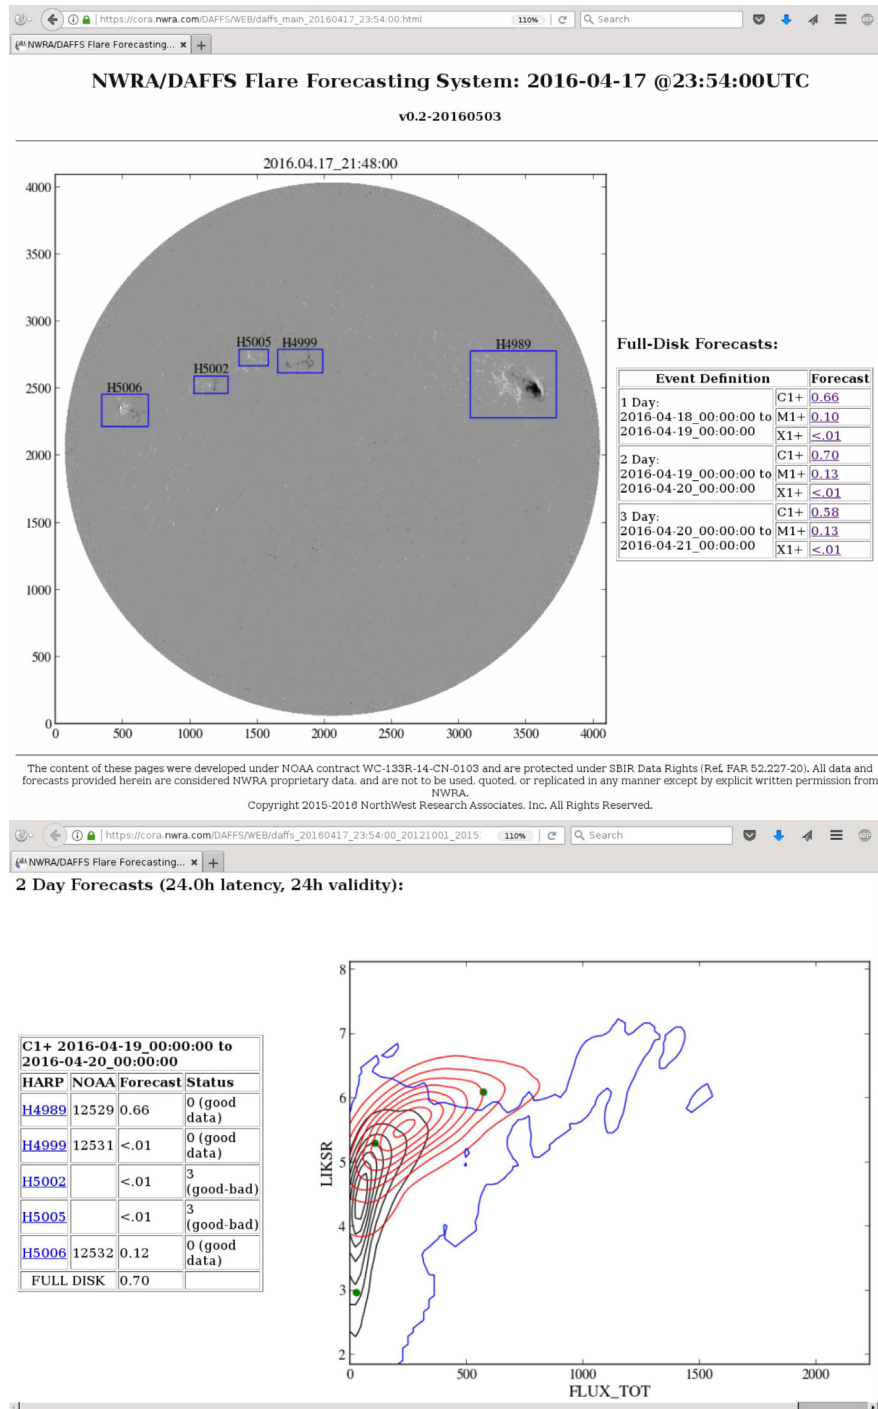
https://cora.nwra.com/DAFFS/WEB/daffs_main_20160417_23:54:00.html 110% Search

NWRA/DAFFS Flare Forecasting... × +

NWRA/DAFFS Flare Forecasting System: 2016-04-17 @23:54:00UTC

v0.2-20160503

2016.04.17_21:48:00

4000
3500
3000
2500
2000
1500
1000
500
0
0 500 1000 1500 2000 2500 3000 3500 4000

H5006 H5002 H5005 H4999 H4989

Full-Disk Forecasts:

| Event Definition | | Forecast |
|---|---|---|
| 1 Day: 2016-04-18_00:00:00 to 2016-04-19_00:00:00 | C1+ | 0.66 |
| | M1+ | 0.10 |
| | X1+ | <.01 |
| 2 Day: 2016-04-19_00:00:00 to 2016-04-20_00:00:00 | C1+ | 0.70 |
| | M1+ | 0.13 |
| | X1+ | <.01 |
| 3 Day: 2016-04-20_00:00:00 to 2016-04-21_00:00:00 | C1+ | 0.58 |
| | M1+ | 0.13 |
| | X1+ | <.01 |

The content of these pages were developed under NOAA contract WC-133R-14-CN-0103 and are protected under SBIR Data Rights (Ref. FAR 52.227-20). All data and forecasts provided herein are considered NWRA proprietary data, and are not to be used, quoted, or replicated in any manner except by explicit written permission from NWRA.
Copyright 2015-2016 NorthWest Research Associates, Inc. All Rights Reserved.

https://cora.nwra.com/DAFFS/WEB/daffs_20160417_23:54:00_20121001_2015 110% Search

NWRA/DAFFS Flare Forecasting... × +

2 Day Forecasts (24.0h latency, 24h validity):

| C1+ 2016-04-19_00:00:00 to 2016-04-20_00:00:00 | | | |
|---|---|---|---|
| HARP | NOAA | Forecast | Status |
| H4989 | 12529 | 0.66 | 0 (good data) |
| H4999 | 12531 | <.01 | 0 (good data) |
| H5002 | | <.01 | 3 (good-bad) |
| H5005 | | <.01 | 3 (good-bad) |
| H5006 | 12532 | 0.12 | 0 (good data) |
| FULL DISK | | 0.70 | |

8
7
6
5
4
3
2
LIKSR
0 500 1000 1500 2000
FLUX_TOT